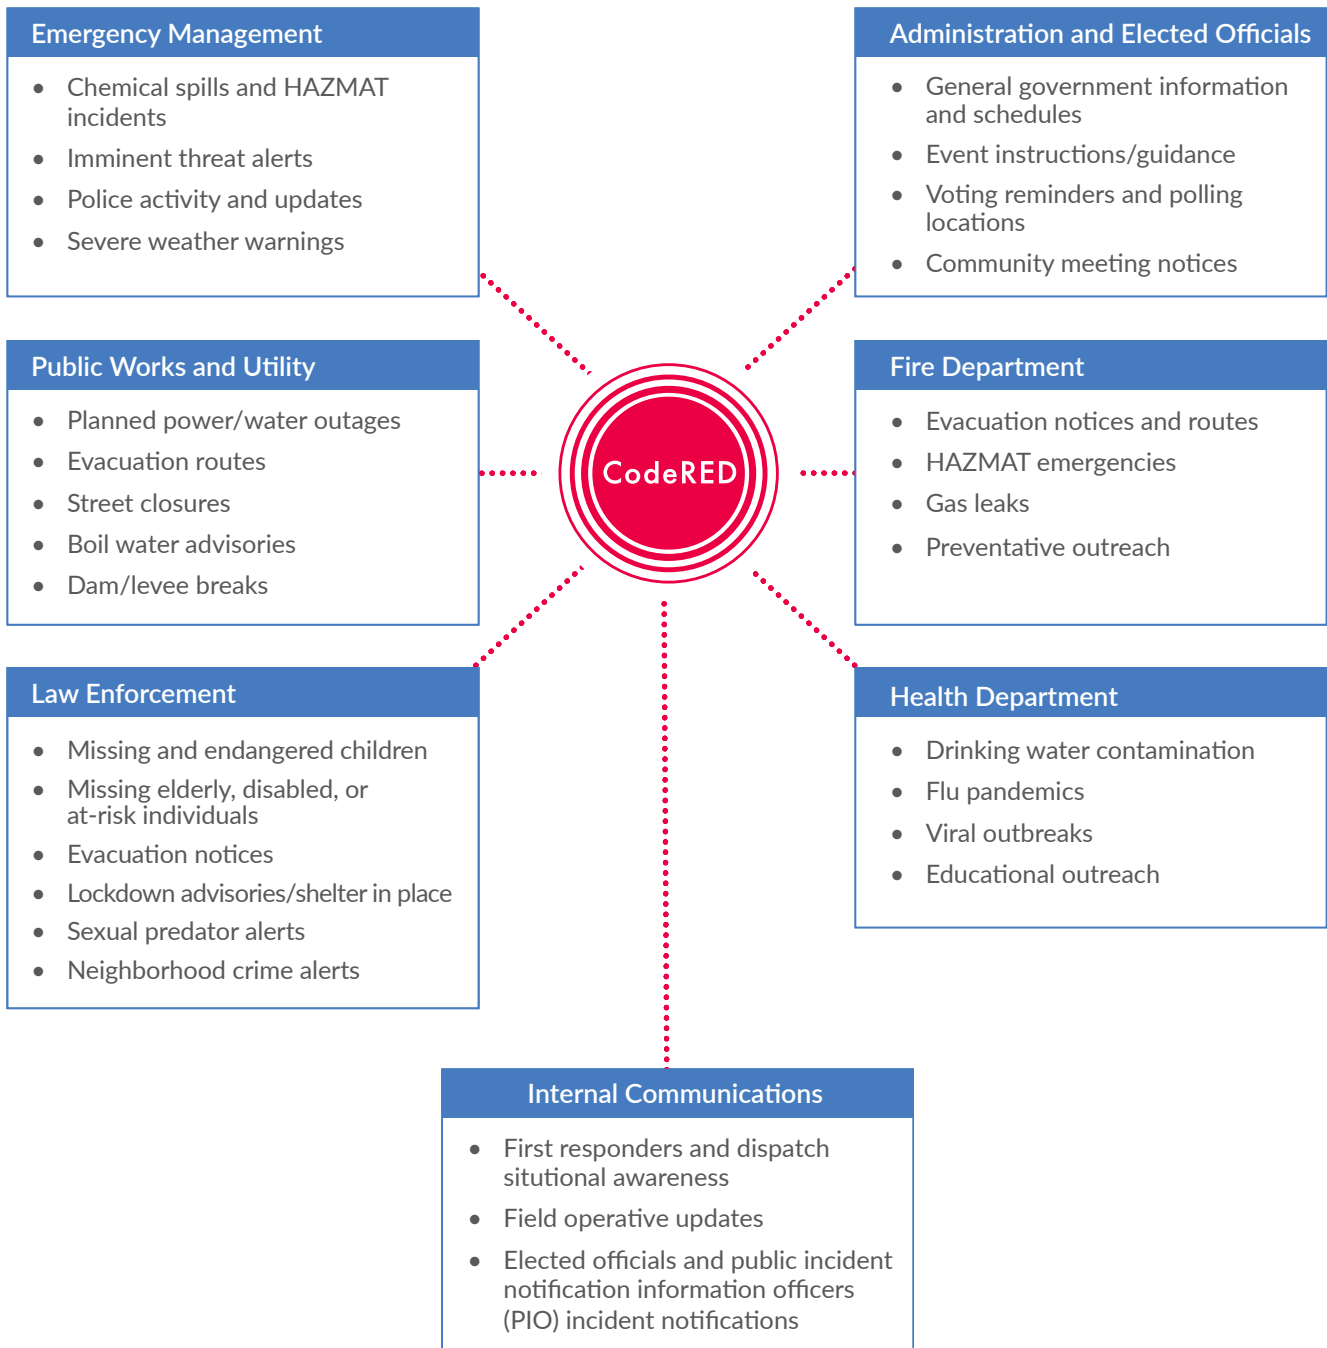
Emergency Management

- Chemical spills and HAZMAT incidents
- Imminent threat alerts
- Police activity and updates
- Severe weather warnings

Administration and Elected Officials

- General government information and schedules
- Event instructions/guidance
- Voting reminders and polling locations
- Community meeting notices

Public Works and Utility

- Planned power/water outages
- Evacuation routes
- Street closures
- Boil water advisories
- Dam/levee breaks

CodeRED

Fire Department

- Evacuation notices and routes
- HAZMAT emergencies
- Gas leaks
- Preventative outreach

Law Enforcement

- Missing and endangered children
- Missing elderly, disabled, or at-risk individuals
- Evacuation notices
- Lockdown advisories/shelter in place
- Sexual predator alerts
- Neighborhood crime alerts

Health Department

- Drinking water contamination
- Flu pandemics
- Viral outbreaks
- Educational outreach

Internal Communications

- First responders and dispatch situtional awareness
- Field operative updates
- Elected officials and public incident notification information officers (PIO) incident notifications